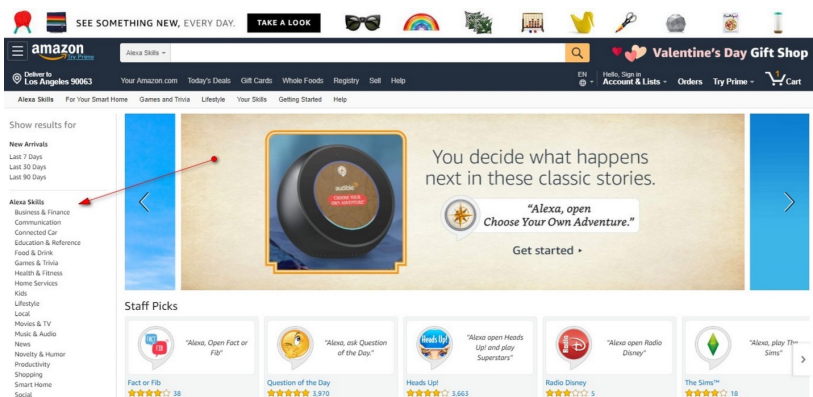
SEE SOMETHING NEW, EVERY DAY. TAKE A LOOK

amazon Try Prime

Alexa Skills

Valentine's Day Gift Shop

Deliver to Los Angeles 90063

Your Amazon.com Today's Deals Gift Cards Whole Foods Registry Sell Help

EN

Hello, Sign in Account & Lists

Orders Try Prime

0 Cart

Alexa Skills For Your Smart Home Games and Trivia Lifestyle Your Skills Getting Started Help

Show results for

New Arrivals
Last 7 Days
Last 30 Days
Last 90 Days

Alexa Skills
Business & Finance
Communication
Connected Car
Education & Reference
Food & Drink
Games & Trivia
Health & Fitness
Home Services
Kids
Lifestyle
Local
Movies & TV
Music & Audio
News
Novelty & Humor
Productivity
Shopping
Smart Home
Social

audible
CHOOSE YOUR OWN ADVENTURE

You decide what happens next in these classic stories.

"Alexa, open Choose Your Own Adventure."

Get started ▸

Staff Picks

"Alexa, Open Fact or Fib"
Fact or Fib
38

"Alexa, ask Question of the Day."
Question of the Day
3,970

Heads Up!
"Alexa open Heads Up! and play Superstars"
Heads Up!
3,663

Radio
"Alexa open Radio Disney"
Radio Disney
5

"Alexa, play The Sims"
The Sims™
18